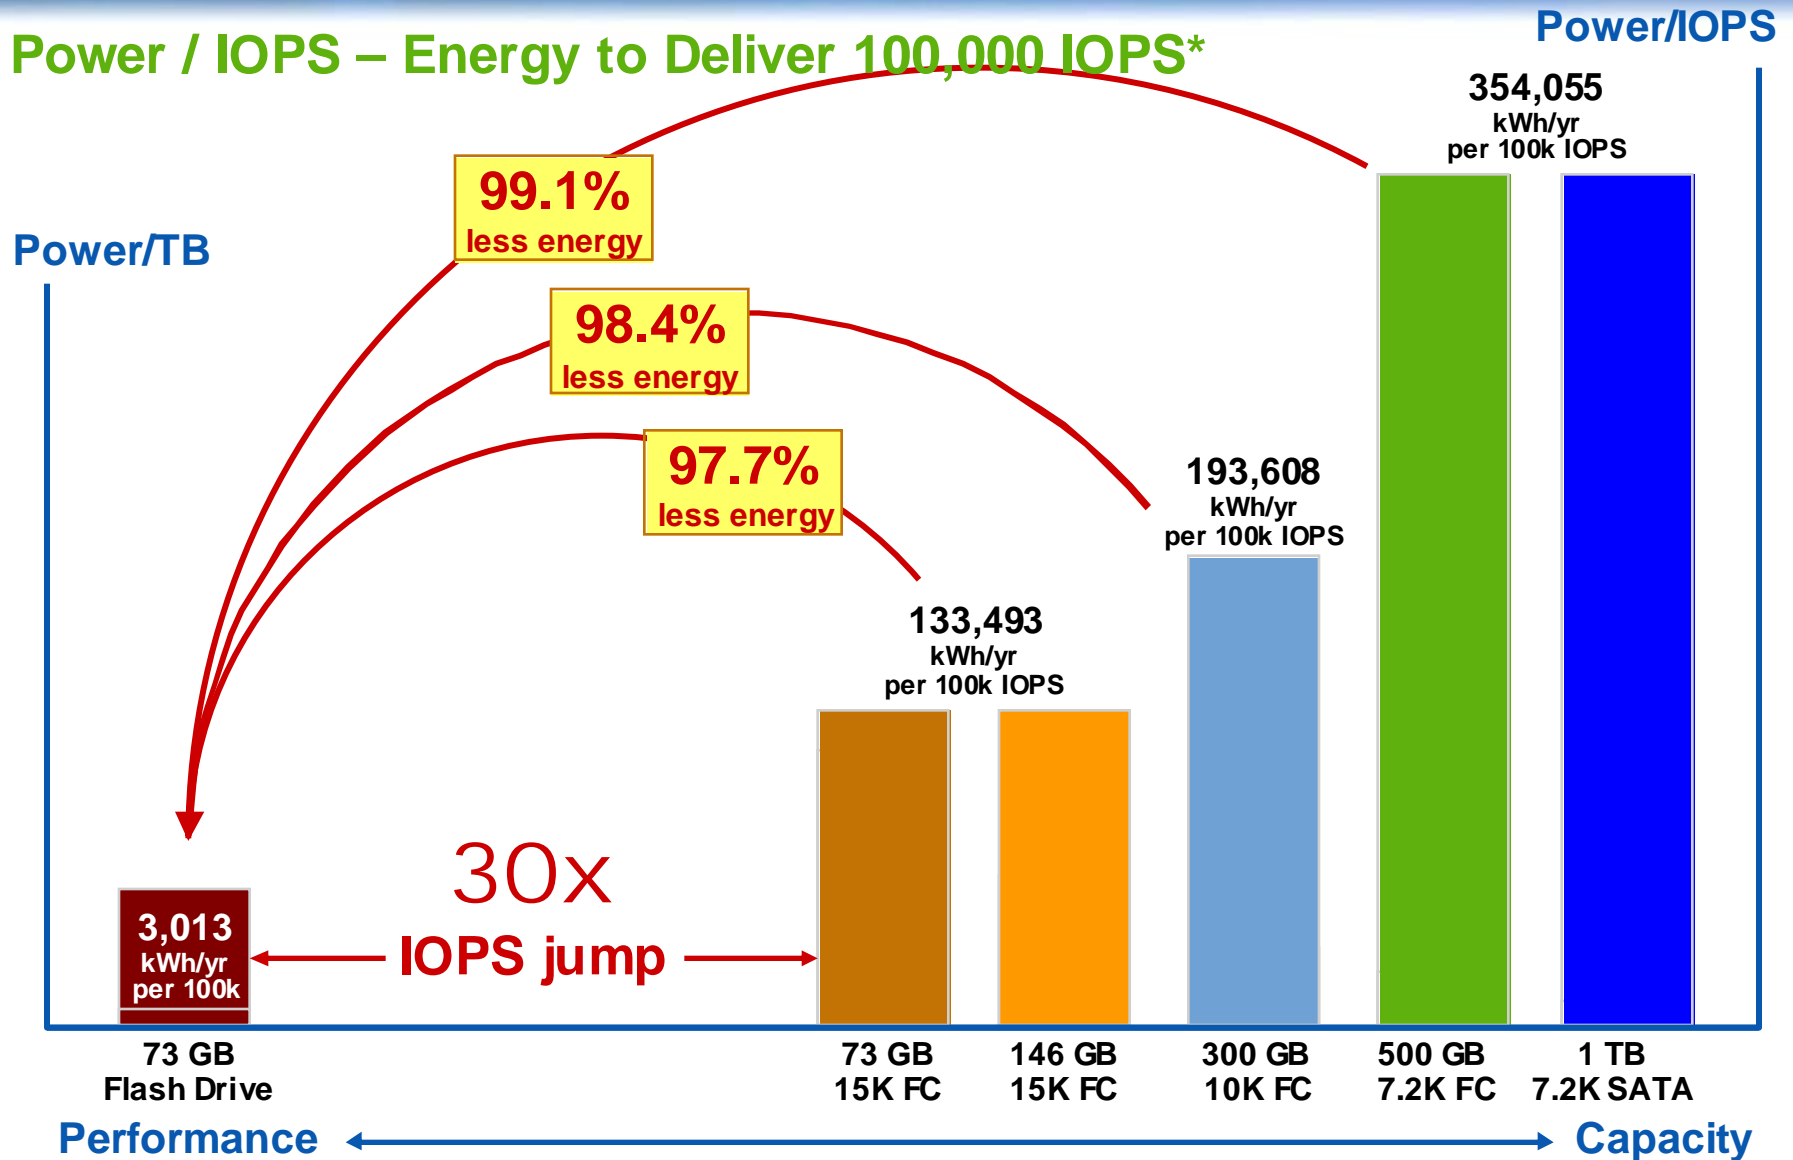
Power / IOPS – Energy to Deliver 100,000 IOPS*

Power/IOPS

Power/TB

99.1%
less energy

98.4%
less energy

97.7%
less energy

354,055
kWh/yr
per 100k IOPS

193,608
kWh/yr
per 100k IOPS

133,493
kWh/yr
per 100k IOPS

3,013
kWh/yr
per 100k

30x

IOPS jump

73 GB
Flash Drive

73 GB
15K FC

146 GB
15K FC

300 GB
10K FC

500 GB
7.2K FC

1 TB
7.2K SATA

Performance

Capacity